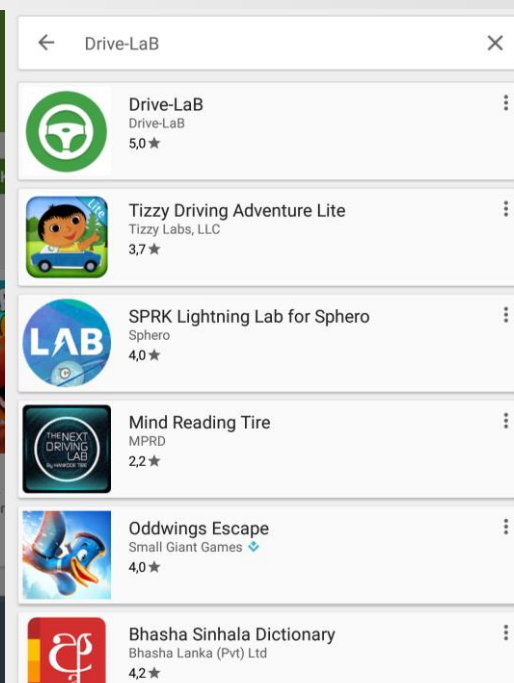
Drive-LaB

Drive-LaB
Drive-LaB
5,0 ★

Lite
Tizzy Driving Adventure Lite
Tizzy Labs, LLC
3,7 ★

LAB
SPRK Lightning Lab for Sphero
Sphero
4,0 ★

THE NEXT DRIVING LAB By HANKOOK TIRE
Mind Reading Tire
MPRD
2,2 ★

Oddwings Escape
Small Giant Games
4,0 ★

Bhasha Sinhala Dictionary
Bhasha Lanka (Pvt) Ltd
4,2 ★